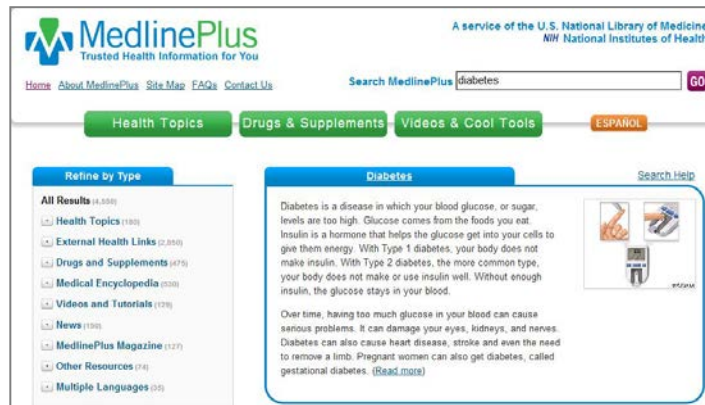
MedlinePlus
Trusted Health Information for You

A service of the U.S. National Library of Medicine
NIH National Institutes of Health

Home About MedlinePlus Site Map FAQs Contact Us

Search MedlinePlus diabetes GO

Health Topics Drugs & Supplements Videos & Cool Tools ESPAÑOL

Refine by Type

All Results (4,550)
Health Topics (180)
External Health Links (2,850)
Drugs and Supplements (475)
Medical Encyclopedia (520)
Videos and Tutorials (139)
News (150)
MedlinePlus Magazine (127)
Other Resources (74)
Multiple Languages (35)

Diabetes

Search Help

Diabetes is a disease in which your blood glucose, or sugar, levels are too high. Glucose comes from the foods you eat. Insulin is a hormone that helps the glucose get into your cells to give them energy. With Type 1 diabetes, your body does not make insulin. With Type 2 diabetes, the more common type, your body does not make or use insulin well. Without enough insulin, the glucose stays in your blood.

Over time, having too much glucose in your blood can cause serious problems. It can damage your eyes, kidneys, and nerves. Diabetes can also cause heart disease, stroke and even the need to remove a limb. Pregnant women can also get diabetes, called gestational diabetes. (Read more)